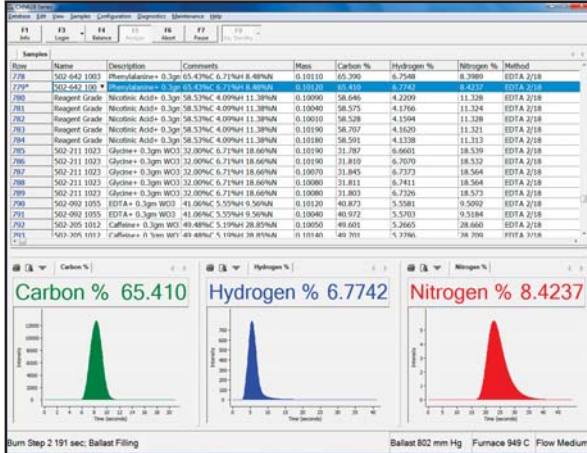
CHN628 Series

Database Edit View Samples Configuration Diagnostics Maintenance Help

F1 Info | F3 Login | F4 Balance | F5 Analyze | F6 Abort | F7 Pause | F8 Go Standby

Samples

| Row | Name | Description | Comments | Mass | Carbon % | Hydrogen % | Nitrogen % | Method |
|---|---|---|---|---|---|---|---|---|
| 778 | 502-642 1003 | Phenylalanine+ 0.3g | 65.43%C 6.71%H 8.48%N | 0.10110 | 65.390 | 6.7548 | 8.3989 | EDTA 2/18 |
| 779* | 502-642 100 | Phenylalanine+ 0.3g | 65.43%C 6.71%H 8.48%N | 0.10120 | 65.410 | 6.7742 | 8.4237 | EDTA 2/18 |
| 780 | Reagent Grade | Nicotinic Acid+ 0.3g | 58.53%C 4.09%H 11.38%N | 0.10090 | 58.646 | 4.2209 | 11.328 | EDTA 2/18 |
| 781 | Reagent Grade | Nicotinic Acid+ 0.3g | 58.53%C 4.09%H 11.38%N | 0.10070 | 58.575 | 4.1766 | 11.324 | EDTA 2/18 |
| 782 | Reagent Grade | Nicotinic Acid+ 0.3g | 58.53%C 4.09%H 11.38%N | 0.10010 | 58.528 | 4.1594 | 11.328 | EDTA 2/18 |
| 783 | Reagent Grade | Nicotinic Acid+ 0.3g | 58.53%C 4.09%H 11.38%N | 0.10190 | 58.707 | 4.1620 | 11.321 | EDTA 2/18 |
| 784 | Reagent Grade | Nicotinic Acid+ 0.3g | 58.53%C 4.09%H 11.38%N | 0.10180 | 58.591 | 4.1338 | 11.313 | EDTA 2/18 |
| 785 | 502-211 1023 | Glycine+ 0.3gm WO3 | 32.00%C 6.71%H 18.66%N | 0.10040 | 31.840 | 6.6601 | 18.539 | EDTA 2/18 |
| 786 | 502-211 1023 | Glycine+ 0.3gm WO3 | 32.00%C 6.71%H 18.66%N | 0.10150 | 31.787 | 6.6663 | 18.532 | EDTA 2/18 |
| 787 | 502-211 1023 | Glycine+ 0.3gm WO3 | 32.00%C 6.71%H 18.66%N | 0.10130 | 31.810 | 6.7070 | 18.532 | EDTA 2/18 |
| 788 | 502-211 1023 | Glycine+ 0.3gm WO3 | 32.00%C 6.71%H 18.66%N | 0.10070 | 31.845 | 6.7373 | 18.564 | EDTA 2/18 |
| 789 | 502-211 1023 | Glycine+ 0.3gm WO3 | 32.00%C 6.71%H 18.66%N | 0.10080 | 31.811 | 6.7411 | 18.564 | EDTA 2/18 |
| 790 | 502-211 1023 | Glycine+ 0.3gm WO3 | 32.00%C 6.71%H 18.66%N | 0.10080 | 31.803 | 6.7326 | 18.573 | EDTA 2/18 |
| 791 | 502-092 1055 | EDTA+ 0.3gm WO3 | 41.06%C 5.55%H 9.56%N | 0.10120 | 40.873 | 5.5581 | 9.5092 | EDTA 2/18 |
| 792 | 502-092 1055 | EDTA+ 0.3gm WO3 | 41.06%C 5.55%H 9.56%N | 0.10190 | 40.972 | 5.5703 | 9.5184 | EDTA 2/18 |
| 793 | 502-205 1012 | Caffeine+ 0.3gm WO | 49.48%C 5.19%H 28.85%N | 0.10050 | 49.601 | 5.2665 | 28.660 | EDTA 2/18 |
| 794 | 502-205 1012 | Caffeine+ 0.3gm WO | 49.48%C 5.19%H 28.85%N | 0.10140 | 49.701 | 5.2786 | 28.709 | EDTA 2/18 |

Carbon %
Carbon % 65.410
Intensity
Time (seconds)

Hydrogen %
Hydrogen % 6.7742
Intensity
Time (seconds)

Nitrogen %
Nitrogen % 8.4237
Intensity
Time (seconds)

Burn Step 2 191 sec; Ballast Filling | Ballast 802 mm Hg | Furnace 949 C | Flow Medium